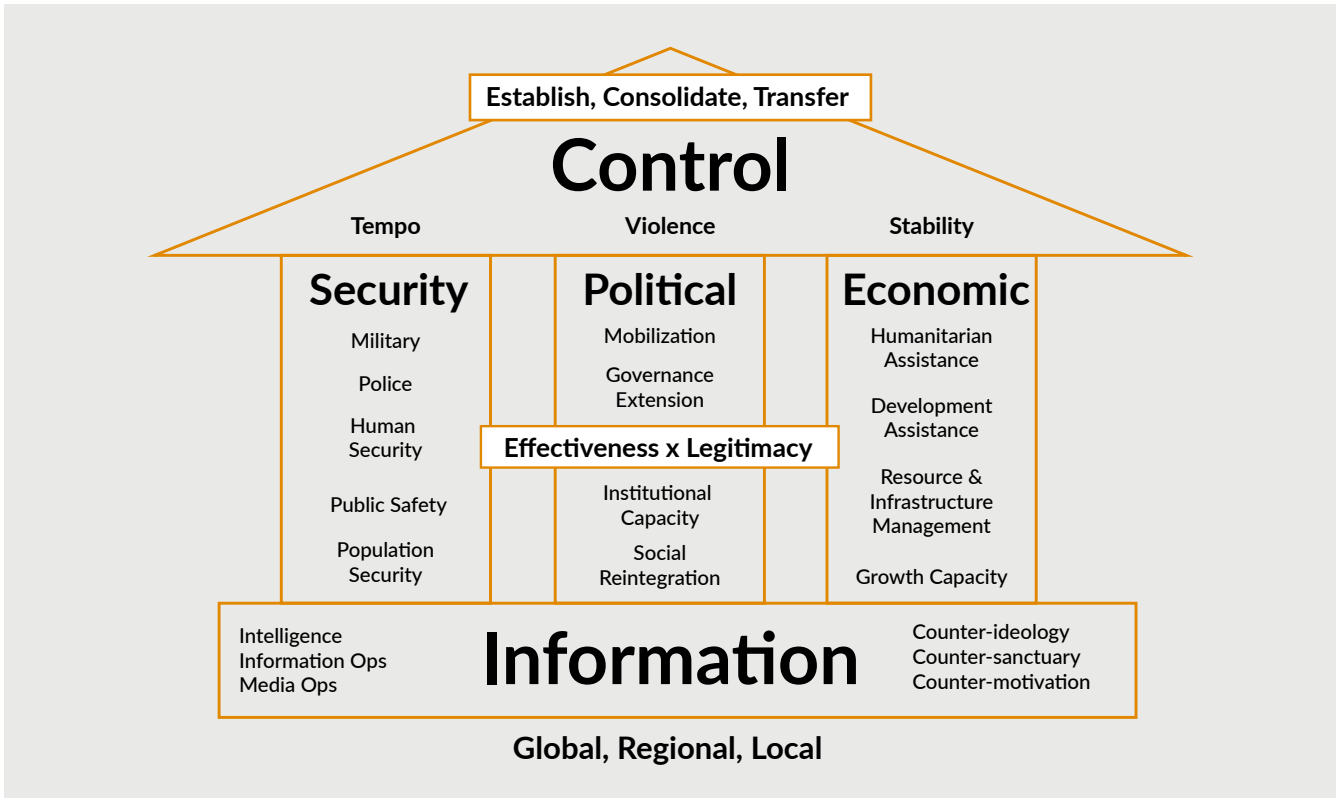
Establish, Consolidate, Transfer

Control

Tempo

Violence

Stability

Security

Military

Police

Human Security

Public Safety

Population Security

Political

Mobilization

Governance Extension

Effectiveness x Legitimacy

Institutional Capacity

Social Reintegration

Economic

Humanitarian Assistance

Development Assistance

Resource & Infrastructure Management

Growth Capacity

Intelligence
Information Ops
Media Ops

Information

Counter-ideology
Counter-sanctuary
Counter-motivation

Global, Regional, Local